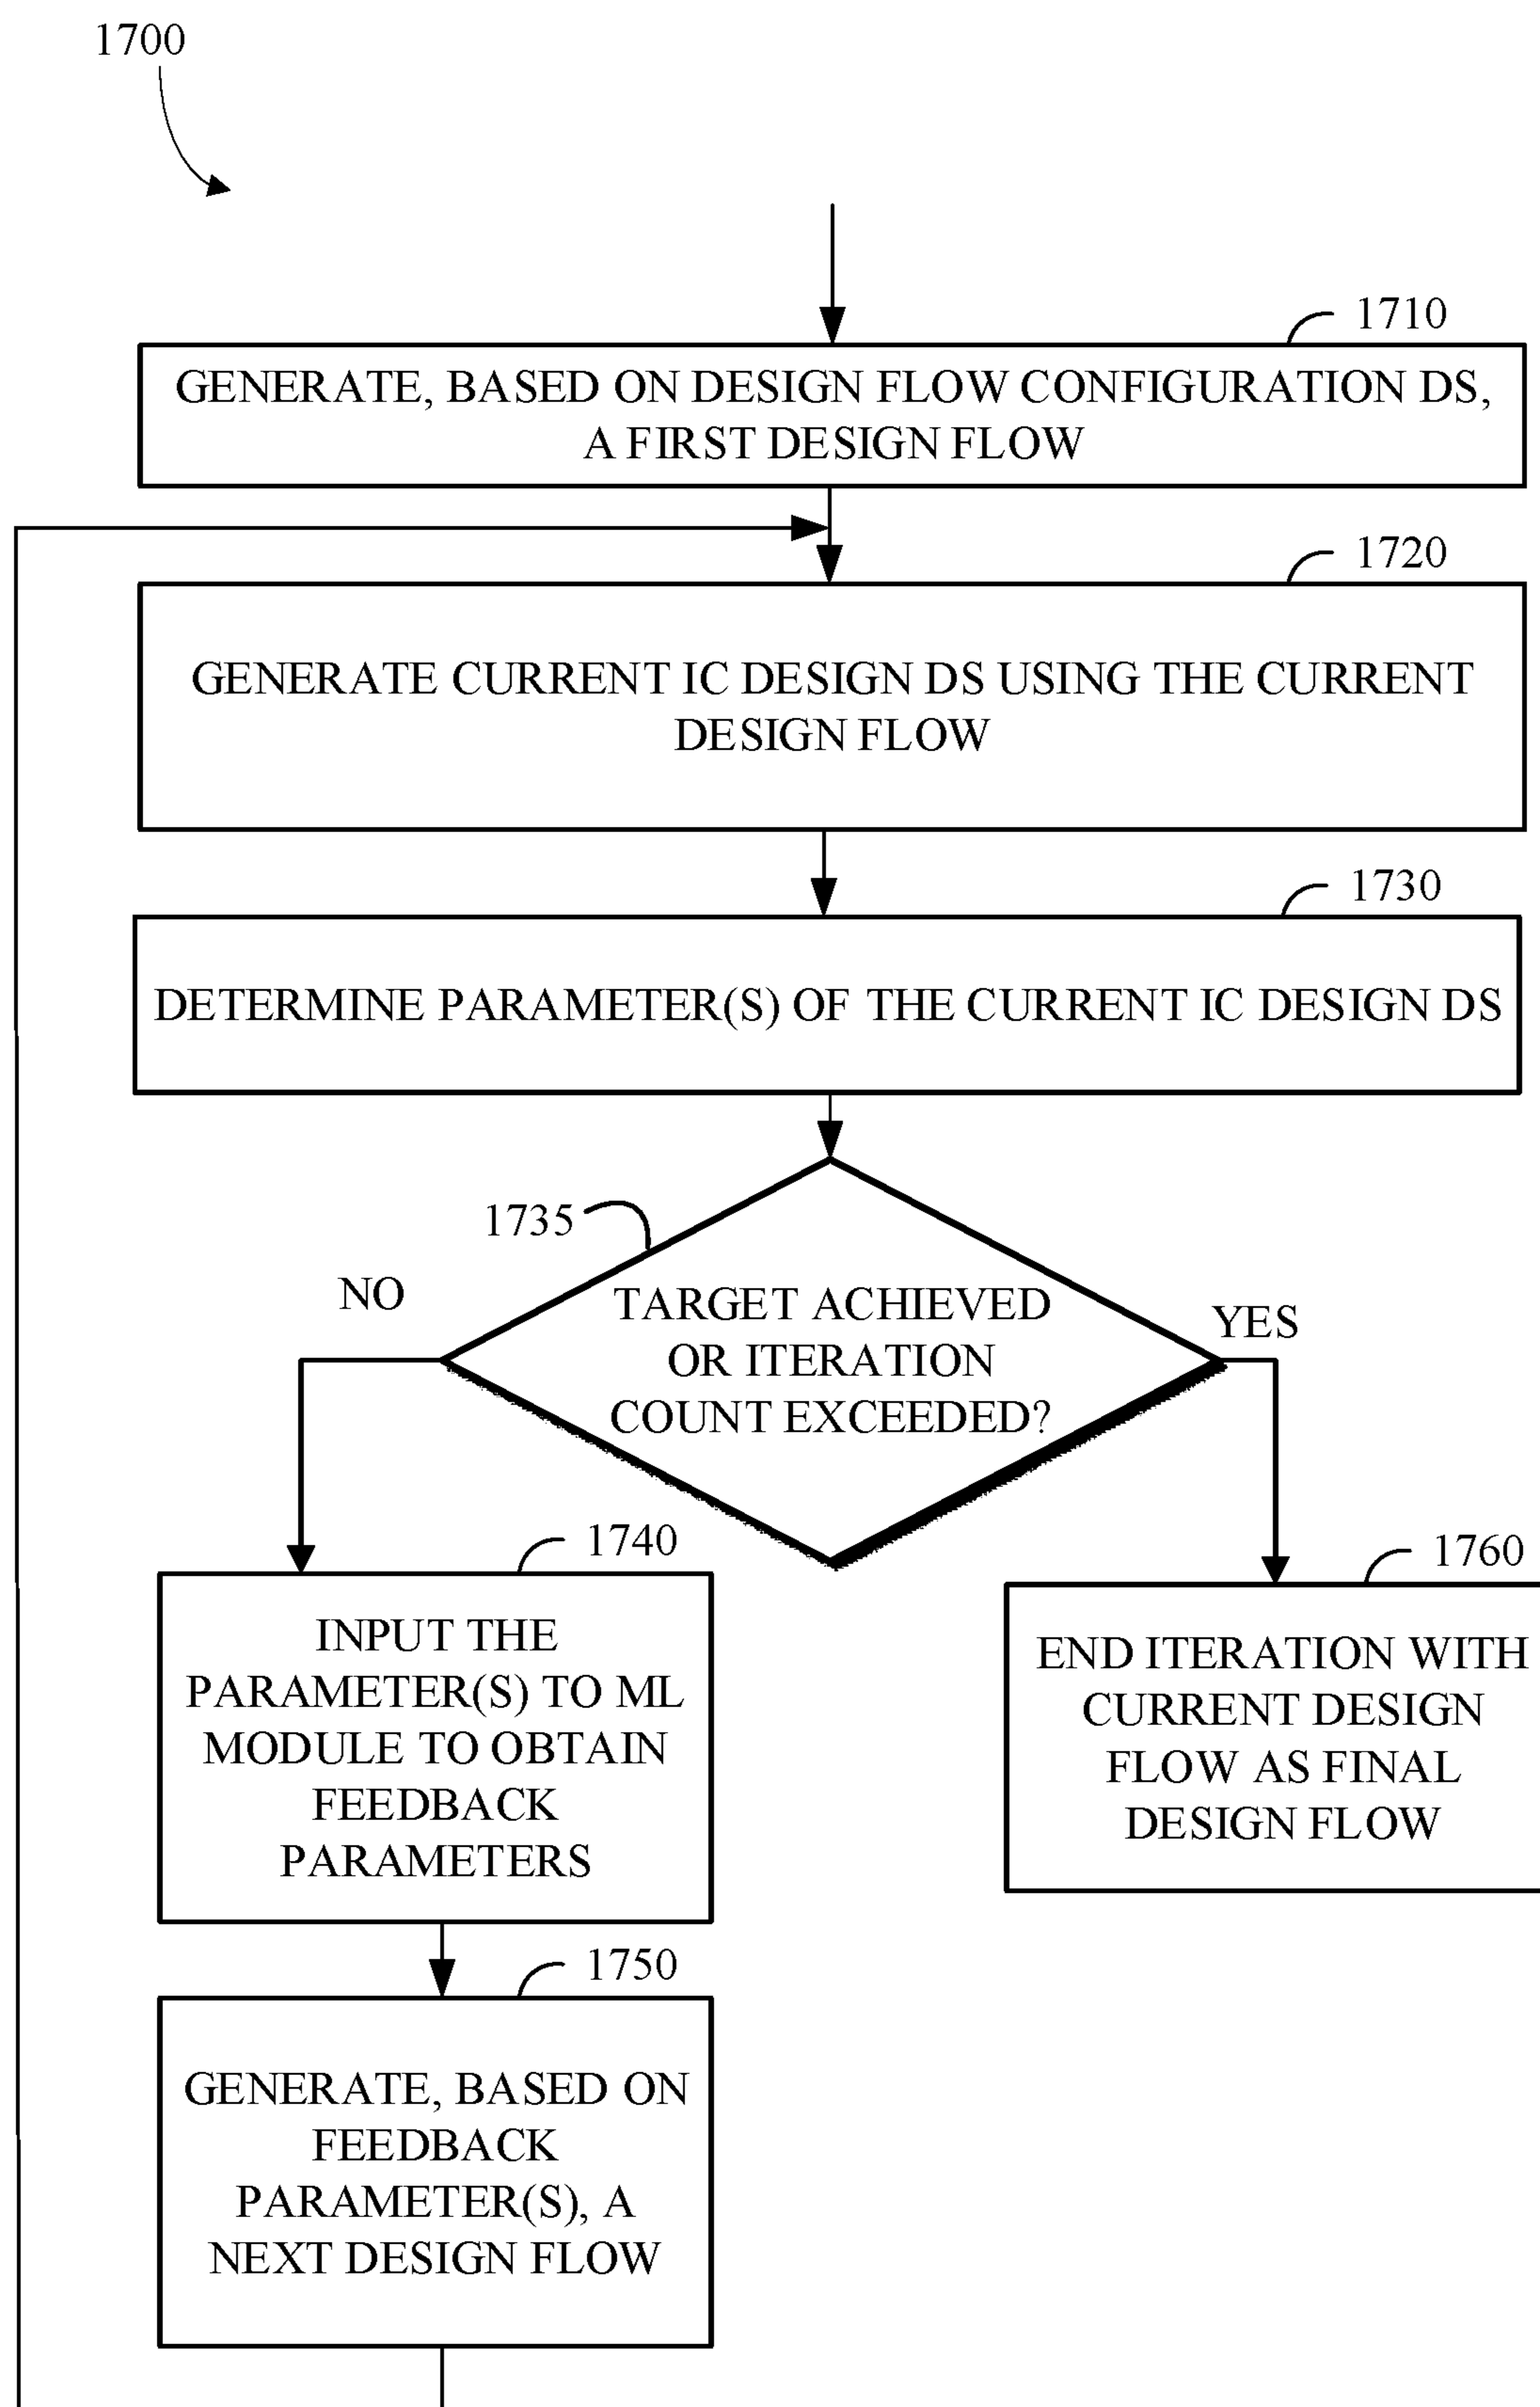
1700

1710

GENERATE, BASED ON DESIGN FLOW CONFIGURATION DS, A FIRST DESIGN FLOW

1720

GENERATE CURRENT IC DESIGN DS USING THE CURRENT DESIGN FLOW

1730

DETERMINE PARAMETER(S) OF THE CURRENT IC DESIGN DS

1735

NO

TARGET ACHIEVED OR ITERATION COUNT EXCEEDED?

YES

1740

INPUT THE PARAMETER(S) TO ML MODULE TO OBTAIN FEEDBACK PARAMETERS

1760

END ITERATION WITH CURRENT DESIGN FLOW AS FINAL DESIGN FLOW

1750

GENERATE, BASED ON FEEDBACK PARAMETER(S), A NEXT DESIGN FLOW